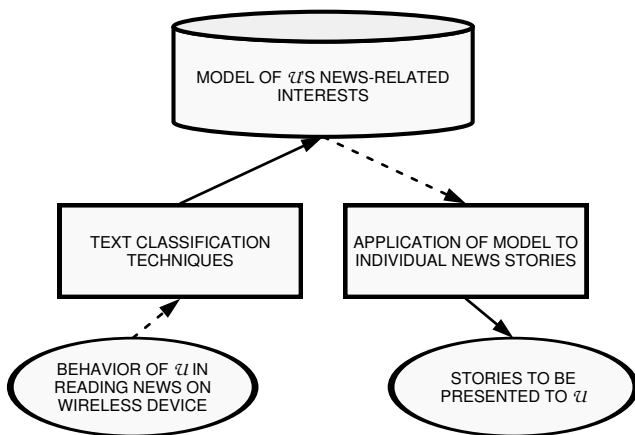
MODEL OF $\mathcal{U}$'S NEWS-RELATED INTERESTS

TEXT CLASSIFICATION TECHNIQUES

APPLICATION OF MODEL TO INDIVIDUAL NEWS STORIES

BEHAVIOR OF $\mathcal{U}$ IN READING NEWS ON WIRELESS DEVICE

STORIES TO BE PRESENTED TO $\mathcal{U}$